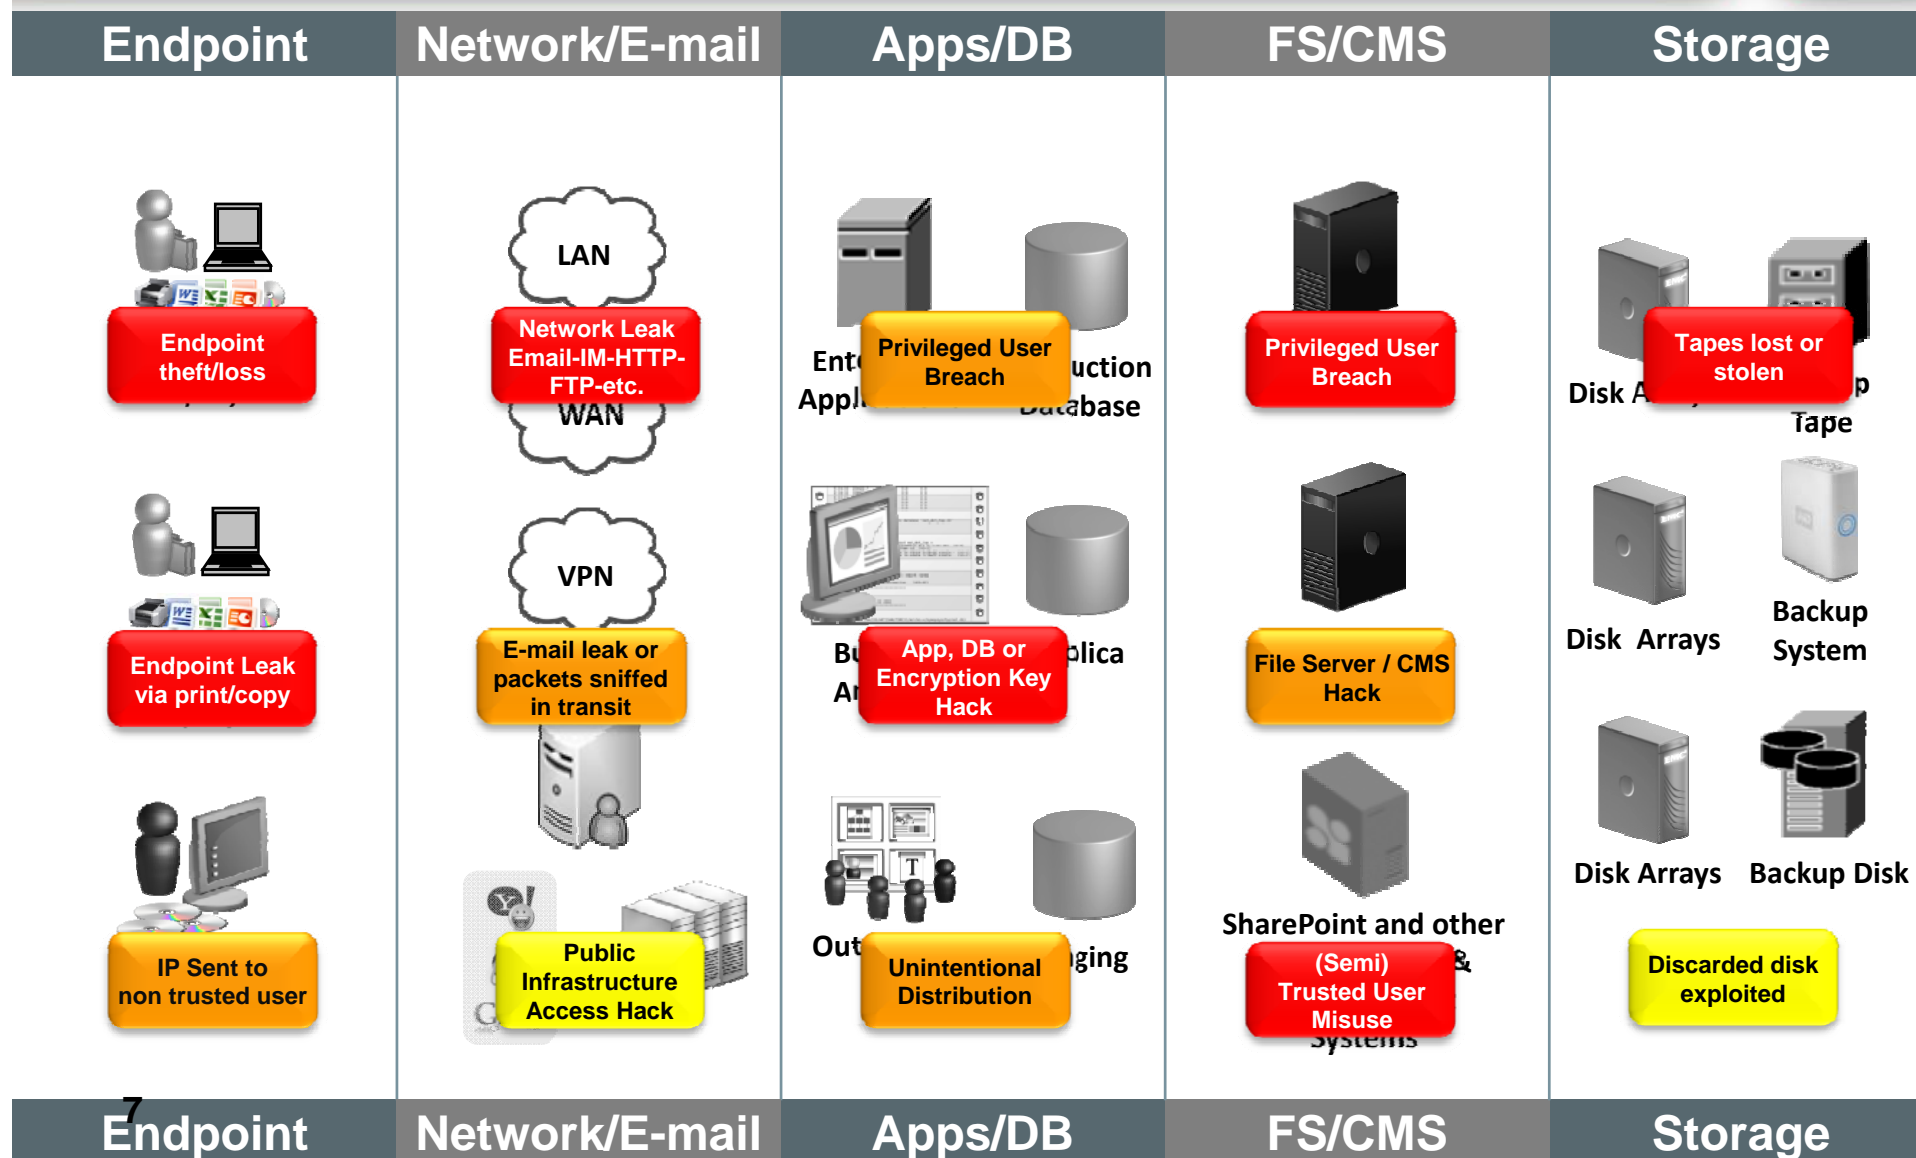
Endpoint

Network/E-mail

Apps/DB

FS/CMS

Storage

Endpoint theft/loss

Endpoint Leak via print/copy

IP Sent to non trusted user

LAN

Network Leak Email-IM-HTTP-FTP-etc.

WAN

VPN

E-mail leak or packets sniffed in transit

Public Infrastructure Access Hack

Ent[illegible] Appl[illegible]

Privileged User Breach

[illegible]uction Database

Bu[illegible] Ar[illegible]

App, DB or Encryption Key Hack

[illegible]plica

Out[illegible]

Unintentional Distribution

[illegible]ging

Privileged User Breach

File Server / CMS Hack

SharePoint and other

(Semi) Trusted User Misuse

&

Systems

Disk A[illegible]

Tapes lost or stolen

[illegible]p Tape

Disk Arrays

Backup System

Disk Arrays

Backup Disk

Discarded disk exploited

7

Endpoint

Network/E-mail

Apps/DB

FS/CMS

Storage